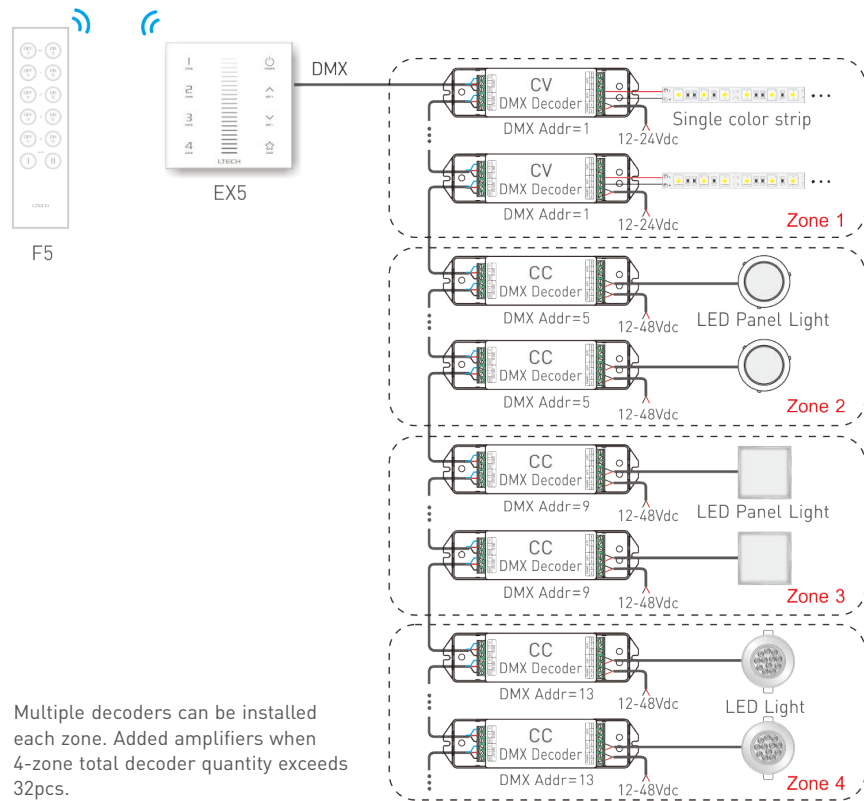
F5

1
2
3
4
LTECH

EX5

DMX

CV
DMX Decoder
DMX Addr=1
12-24Vdc
Single color strip

CV
DMX Decoder
DMX Addr=1
12-24Vdc
Zone 1

CC
DMX Decoder
DMX Addr=5
12-48Vdc
LED Panel Light

CC
DMX Decoder
DMX Addr=5
12-48Vdc
Zone 2

CC
DMX Decoder
DMX Addr=9
12-48Vdc
LED Panel Light

CC
DMX Decoder
DMX Addr=9
12-48Vdc
Zone 3

CC
DMX Decoder
DMX Addr=13
12-48Vdc
LED Light

CC
DMX Decoder
DMX Addr=13
12-48Vdc
Zone 4

Multiple decoders can be installed each zone. Added amplifiers when 4-zone total decoder quantity exceeds 32pcs.